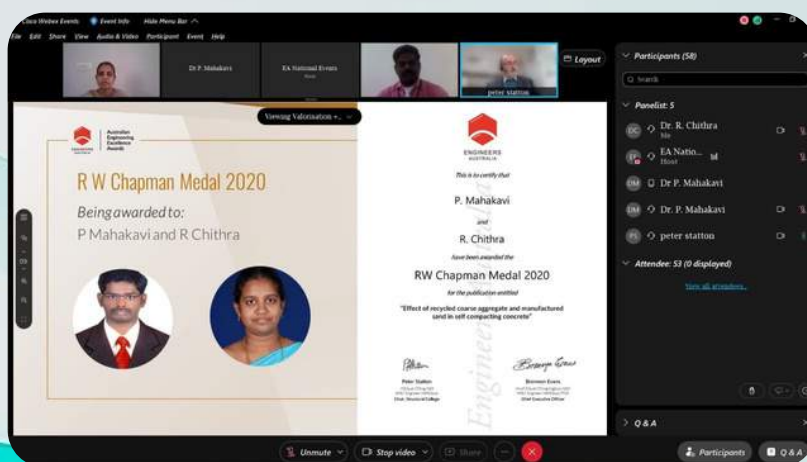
Cisco Webex Events Event Info Hide Menu Bar

File Edit Share View Audio & Video Participant Event Help

Dr P. Mahakavi

EA National Events Host

peter statton

Layout

Viewing Valorisation ...

Australian Engineering Excellence Awards

R W Chapman Medal 2020

Being awarded to:

P Mahakavi and R Chithra

ENGINEERS AUSTRALIA

This is to certify that

P. Mahakavi

and

R. Chithra

have been awarded the

RW Chapman Medal 2020

for the publication entitled

"Effect of recycled coarse aggregate and manufactured sand in self compacting concrete"

Peter Statton

Chair, Structural College

Bronwyn Evans

Chief Executive Officer

Participants (58)

Search

Panelist: 5

Dr. R. Chithra Me

EA Natio... Host

Dr P. Mahakavi

Dr. P. Mahakavi

peter statton

Attendee: 53 (0 displayed)

View all attendees

Q & A

Unmute

Stop video

Share

Participants

Q & A